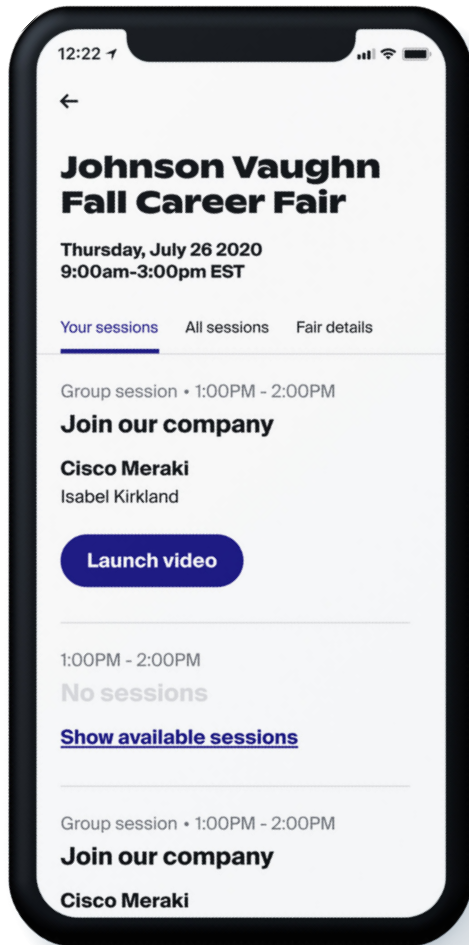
12:22

←

Johnson Vaughn Fall Career Fair

Thursday, July 26 2020
9:00am-3:00pm EST

Your sessions All sessions Fair details

Group session • 1:00PM - 2:00PM
Join our company
Cisco Meraki
Isabel Kirkland

Launch video

1:00PM - 2:00PM
No sessions
Show available sessions

Group session • 1:00PM - 2:00PM
Join our company
Cisco Meraki